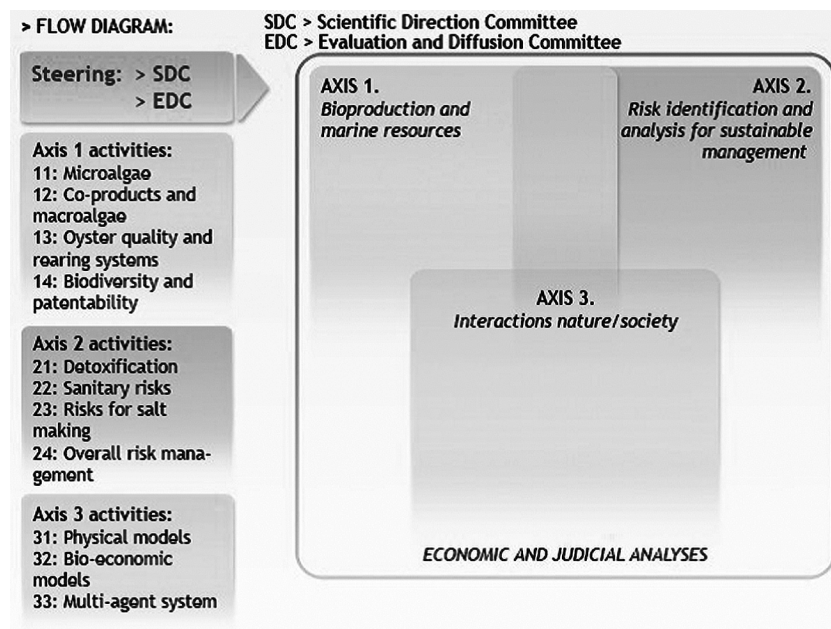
> FLOW DIAGRAM:

SDC > Scientific Direction Committee
EDC > Evaluation and Diffusion Committee

Steering: > SDC
> EDC

Axis 1 activities:
11: Microalgae
12: Co-products and macroalgae
13: Oyster quality and rearing systems
14: Biodiversity and patentability

Axis 2 activities:
21: Detoxification
22: Sanitary risks
23: Risks for salt making
24: Overall risk management

Axis 3 activities:
31: Physical models
32: Bio-economic models
33: Multi-agent system

AXIS 1.
Bioproduction and marine resources

AXIS 2.
Risk identification and analysis for sustainable management

AXIS 3.
Interactions nature/society

ECONOMIC AND JUDICIAL ANALYSES